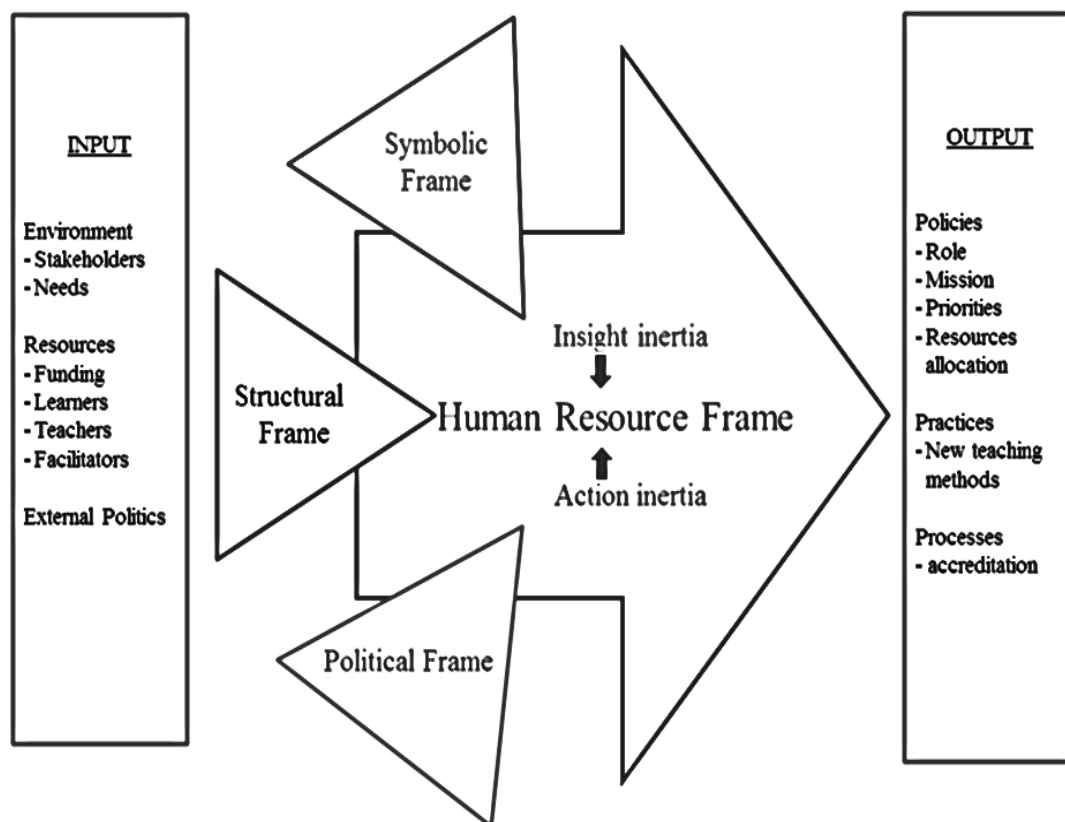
INPUT

Environment
- Stakeholders
- Needs

Resources
- Funding
- Learners
- Teachers
- Facilitators

External Politics

Symbolic Frame

Structural Frame

Insight inertia

Human Resource Frame

Action inertia

Political Frame

OUTPUT

Policies
- Role
- Mission
- Priorities
- Resources allocation

Practices
- New teaching methods

Processes
- accreditation